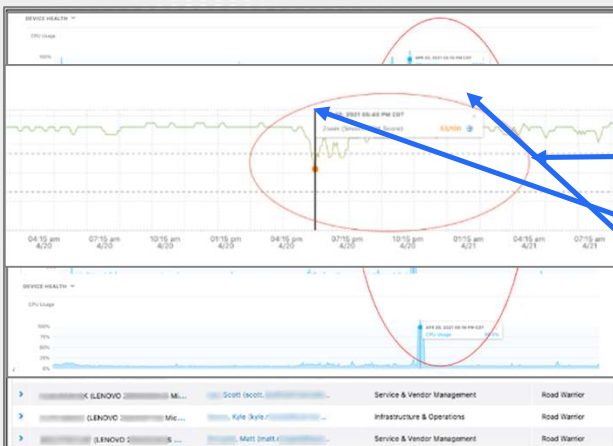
DEVICE HEALTH

CPU Usage

100%

APR 20, 2021 04:40 PM CDT

APR 20, 2021 04:40 PM CDT

Zoom (Smoothed Score) 63/100

04:15 am 4/20

07:15 am 4/20

10:15 am 4/20

01:15 pm 4/20

04:15 pm 4/20

07:15 pm 4/20

10:15 pm 4/20

01:15 am 4/21

04:15 am 4/21

07:15 am 4/21

DEVICE HEALTH

CPU Usage

100%

75%

50%

25%

0%

APR 20, 2021 04:40 PM CDT

CPU Usage 100%

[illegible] K (LENOVO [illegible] Mi... | Scott (scott.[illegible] | Service & Vendor Management | Road Warrior

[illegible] (LENOVO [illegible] Mic... | Kyle (kyle.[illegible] | Infrastructure & Operations | Road Warrior

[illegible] (LENOVO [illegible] S ... | Matt (matt.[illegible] | Service & Vendor Management | Road Warrior